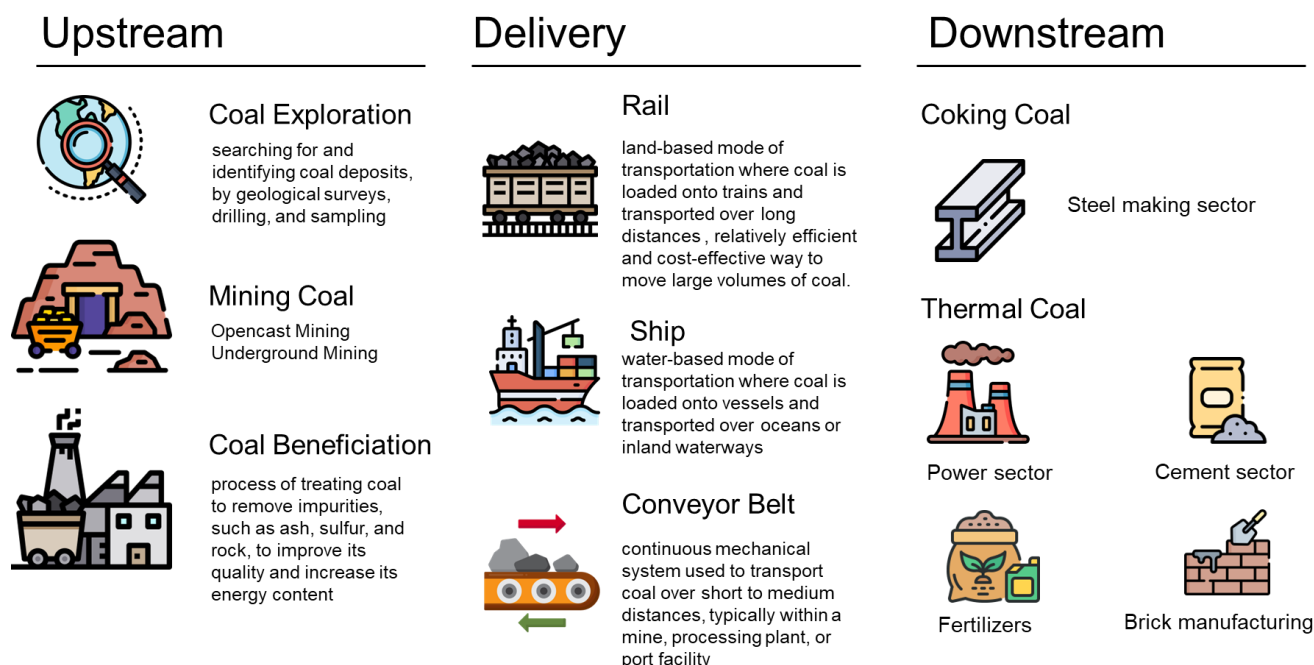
Upstream

Coal Exploration

searching for and identifying coal deposits, by geological surveys, drilling, and sampling

Mining Coal

Opencast Mining
Underground Mining

Coal Beneficiation

process of treating coal to remove impurities, such as ash, sulfur, and rock, to improve its quality and increase its energy content

Delivery

Rail

land-based mode of transportation where coal is loaded onto trains and transported over long distances , relatively efficient and cost-effective way to move large volumes of coal.

Ship

water-based mode of transportation where coal is loaded onto vessels and transported over oceans or inland waterways

Conveyor Belt

continuous mechanical system used to transport coal over short to medium distances, typically within a mine, processing plant, or port facility

Downstream

Coking Coal

Steel making sector

Thermal Coal

Power sector

Cement sector

Fertilizers

Brick manufacturing